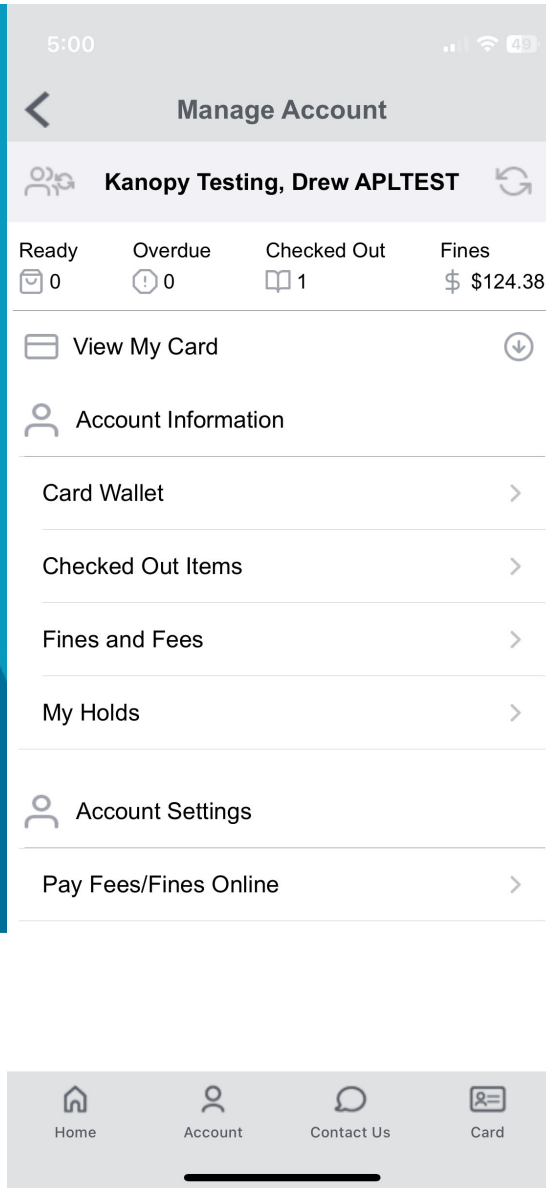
5:00

49

Manage Account

Kanopy Testing, Drew APLTEST

Ready 0
Overdue 0
Checked Out 1
Fines $124.38

View My Card

Account Information

Card Wallet

Checked Out Items

Fines and Fees

My Holds

Account Settings

Pay Fees/Fines Online

Home
Account
Contact Us
Card